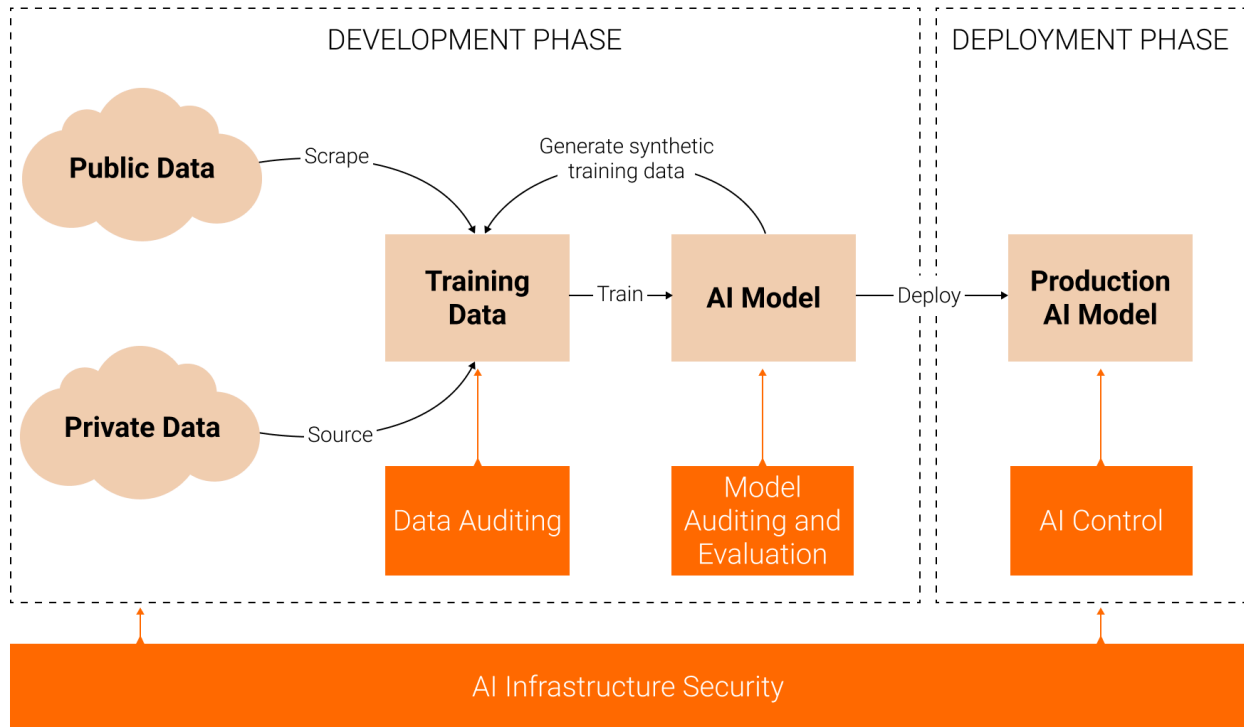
DEVELOPMENT PHASE

DEPLOYMENT PHASE

Public Data

Scrape

Generate synthetic training data

Training Data

Train

AI Model

Deploy

Production AI Model

Private Data

Source

Data Auditing

Model Auditing and Evaluation

AI Control

AI Infrastructure Security